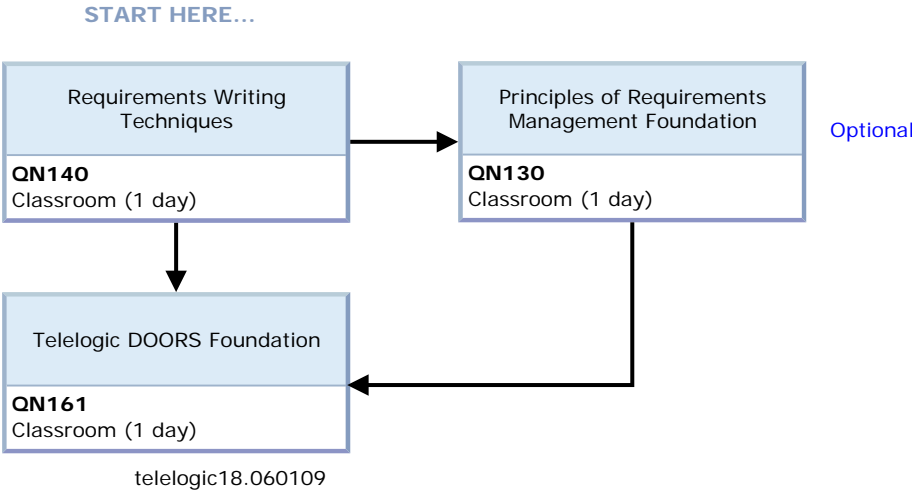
START HERE...

Requirements Writing Techniques

**QN140**
Classroom (1 day)

Principles of Requirements Management Foundation

**QN130**
Classroom (1 day)

Optional

Telelogic DOORS Foundation

**QN161**
Classroom (1 day)

telelogic18.060109